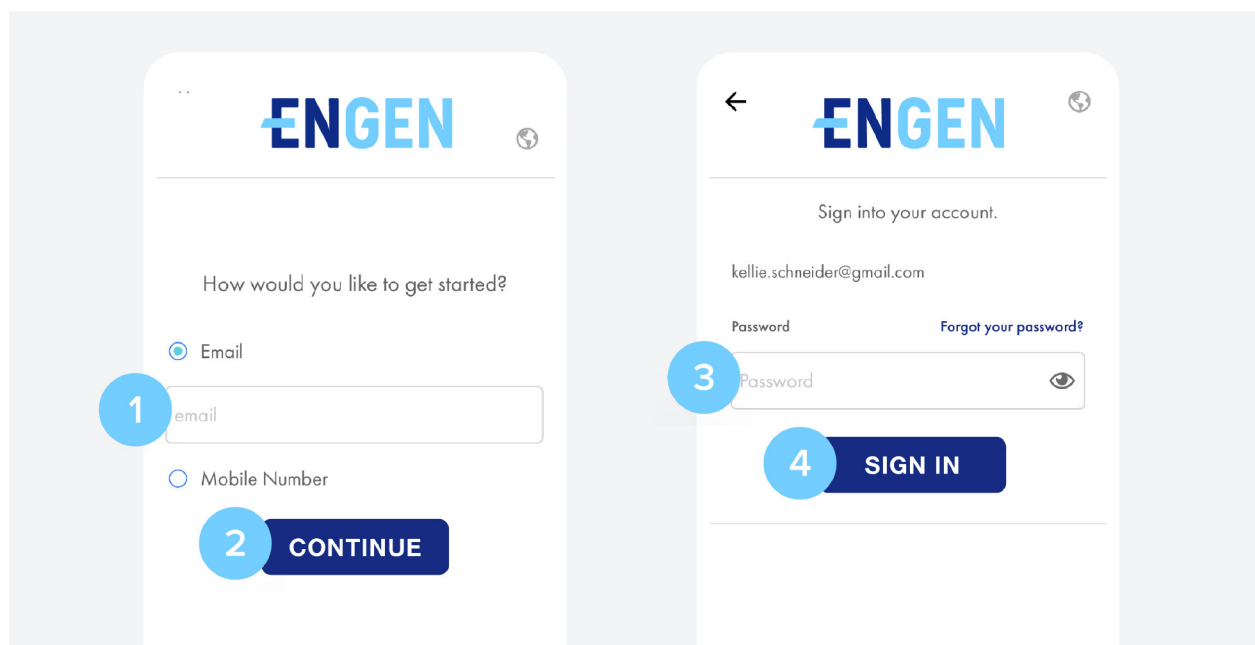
ENGEN

How would you like to get started?

Email

1

email

Mobile Number

2

CONTINUE

ENGEN

Sign into your account.

kellie.schneider@gmail.com

Password

Forgot your password?

3

Password

4

SIGN IN